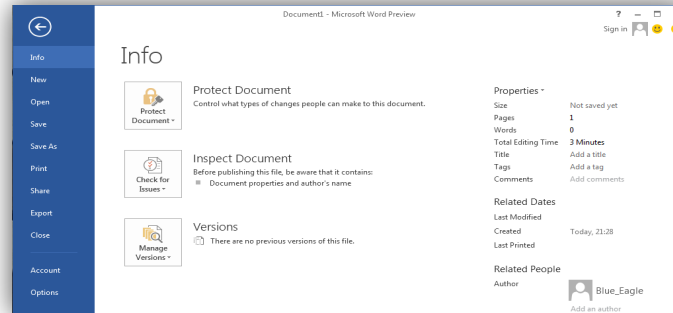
Document1 - Microsoft Word Preview

? –

Sign in

Info

New

Open

Save

Save As

Print

Share

Export

Close

Account

Options

Info

Protect Document ˅

Protect Document

Control what types of changes people can make to this document.

Check for Issues ˅

Inspect Document

Before publishing this file, be aware that it contains:

Document properties and author's name

Manage Versions ˅

Versions

There are no previous versions of this file.

Properties ˅

| | |
|---|---|
| Size | Not saved yet |
| Pages | 1 |
| Words | 0 |
| Total Editing Time | 3 Minutes |
| Title | Add a title |
| Tags | Add a tag |
| Comments | Add comments |

Related Dates

| | |
|---|---|
| Last Modified | |
| Created | Today, 21:28 |
| Last Printed | |

Related People

Author

Blue_Eagle

Add an author